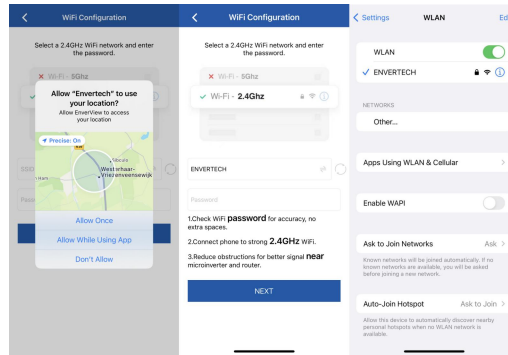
WiFi Configuration

Select a 2.4GHz WiFi network and enter the password.

Wi-Fi - 5Ghz

Allow "Envertech" to use your location?

Allow EnverView to access your location

Precise: On

Westerhaar-Vriezenveensewijk

Allow Once

Allow While Using App

Don't Allow

WiFi Configuration

Select a 2.4GHz WiFi network and enter the password.

Wi-Fi - 5Ghz

Wi-Fi - 2.4Ghz

ENVERTECH

Password

1.Check WiFi password for accuracy, no extra spaces.

2.Connect phone to strong 2.4GHz WiFi.

3.Reduce obstructions for better signal near microinverter and router.

NEXT

Settings

WLAN

Ed

WLAN

ENVERTECH

NETWORKS

Other...

Apps Using WLAN & Cellular

Enable WAPI

Ask to Join Networks

Ask

Known networks will be joined automatically. If no known networks are available, you will be asked before joining a new network.

Auto-Join Hotspot

Ask to Join

Allow this device to automatically discover nearby personal hotspots when no WLAN network is available.